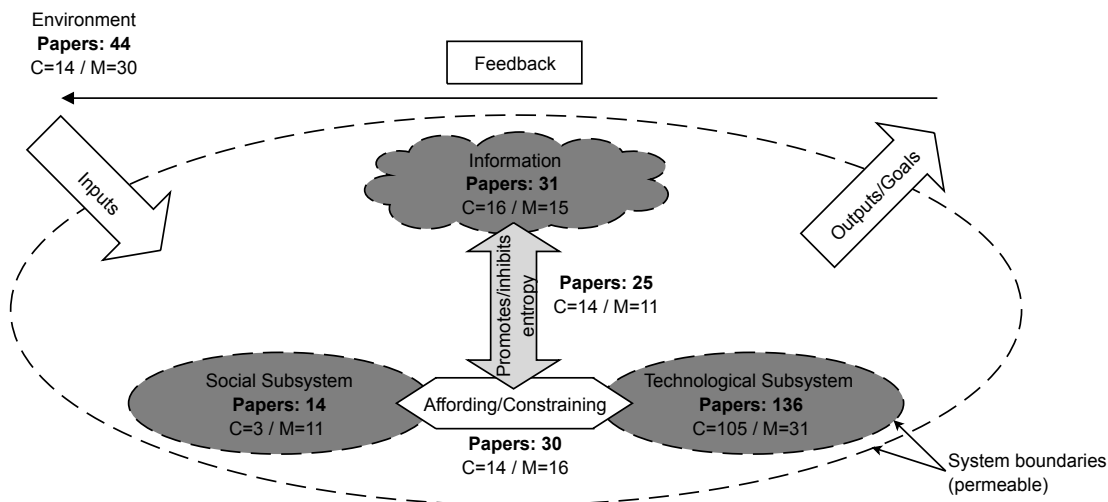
Environment
**Papers: 44**
C=14 / M=30

Feedback

Inputs

Information
**Papers: 31**
C=16 / M=15

Outputs/Goals

Promotes/inhibits entropy

**Papers: 25**
C=14 / M=11

Social Subsystem
**Papers: 14**
C=3 / M=11

Affording/Constraining

Technological Subsystem
**Papers: 136**
C=105 / M=31

**Papers: 30**
C=14 / M=16

System boundaries (permeable)